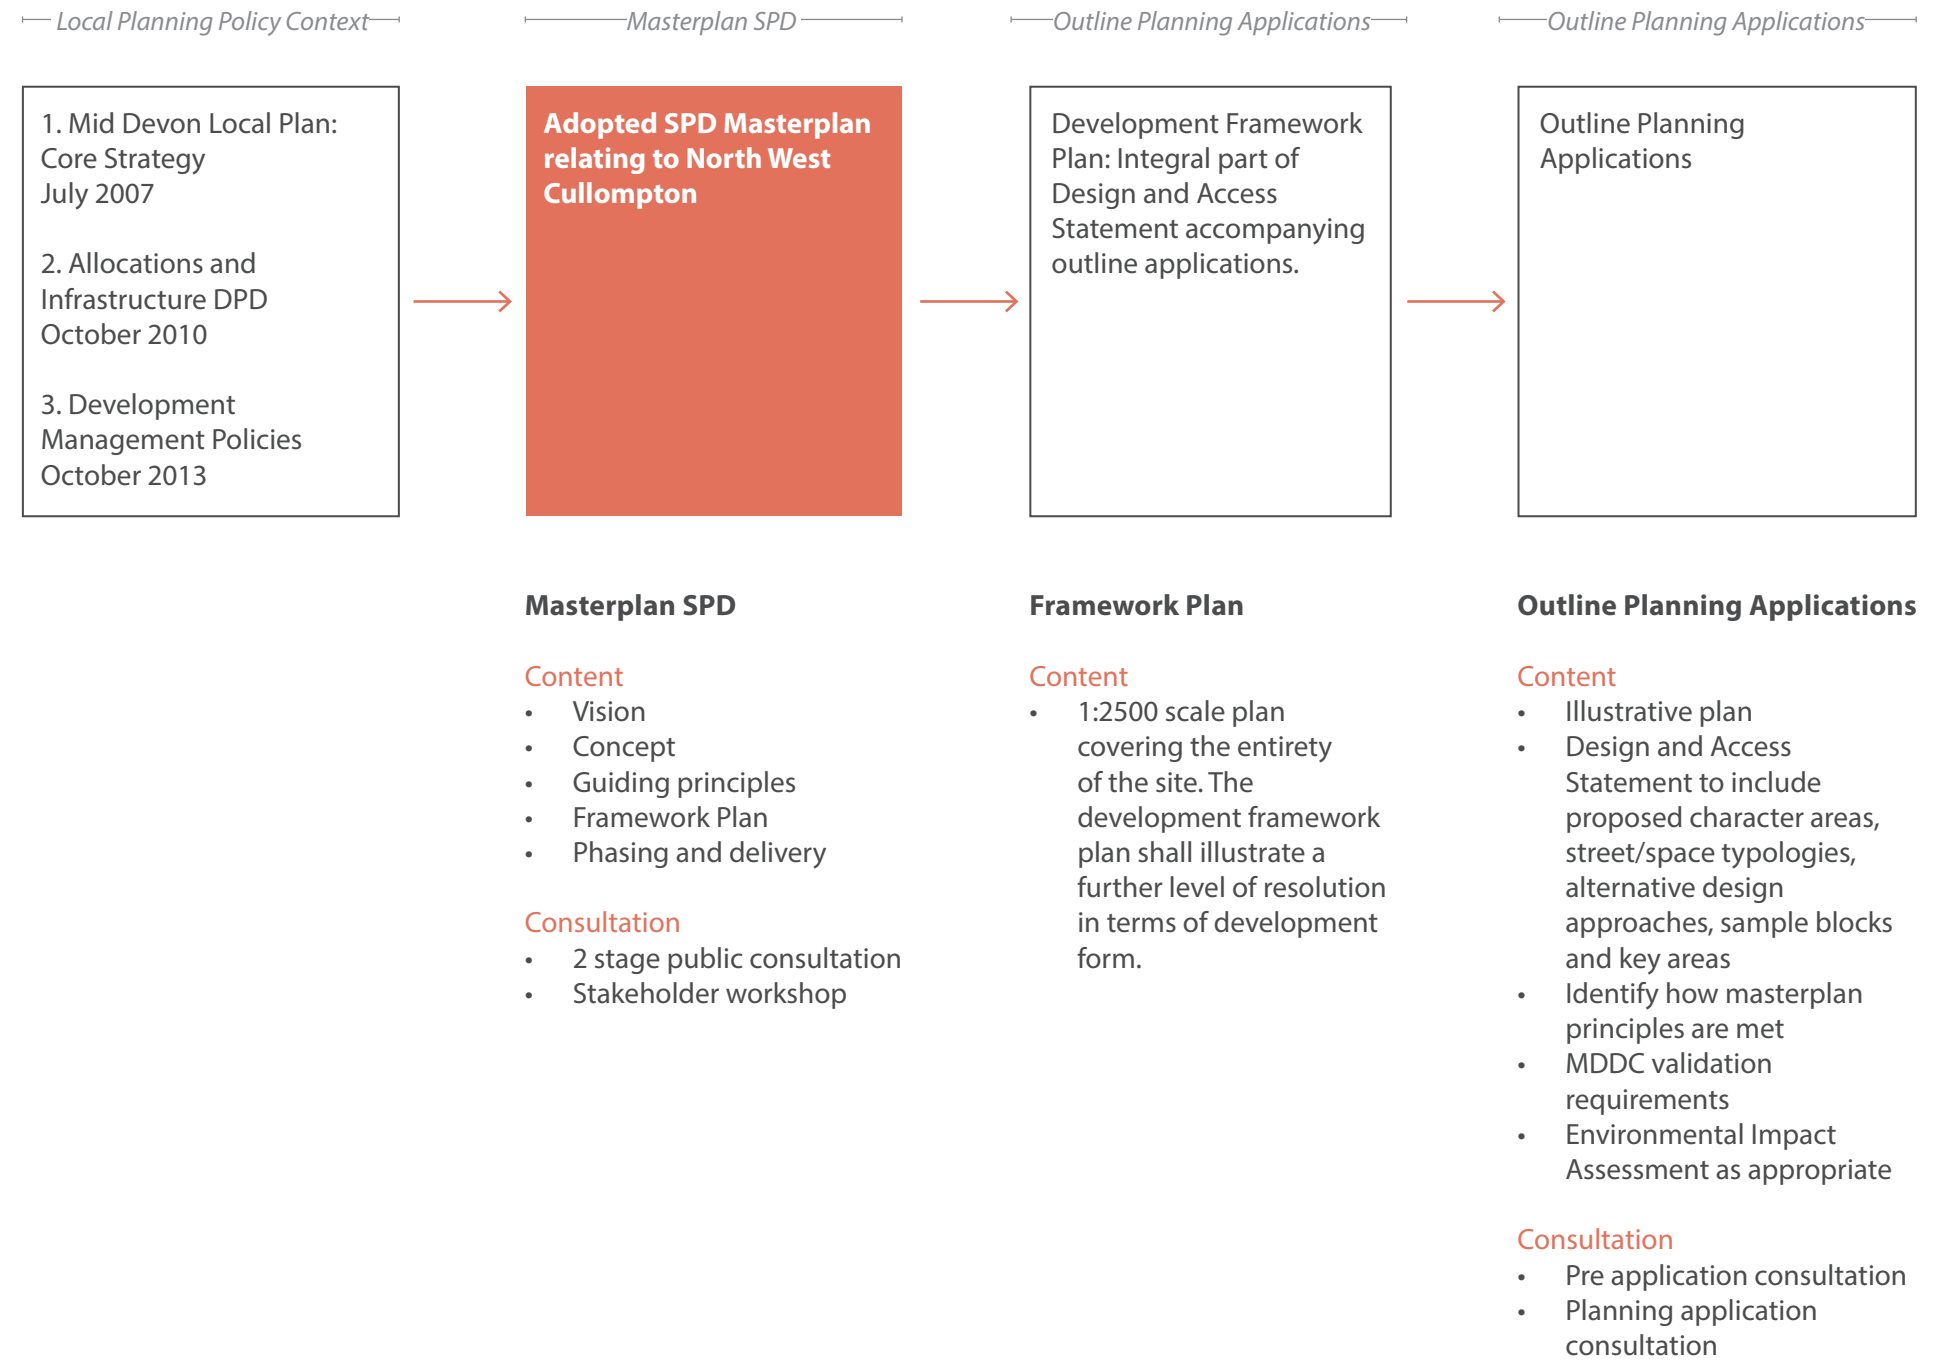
Local Planning Policy Context

1. Mid Devon Local Plan: Core Strategy July 2007

2. Allocations and Infrastructure DPD October 2010

3. Development Management Policies October 2013

Masterplan SPD

Adopted SPD Masterplan relating to North West Cullompton

Outline Planning Applications

Development Framework Plan: Integral part of Design and Access Statement accompanying outline applications.

Outline Planning Applications

Outline Planning Applications

Masterplan SPD

Content
- Vision
- Concept
- Guiding principles
- Framework Plan
- Phasing and delivery

Consultation
- 2 stage public consultation
- Stakeholder workshop

Framework Plan

Content
- 1:2500 scale plan covering the entirety of the site. The development framework plan shall illustrate a further level of resolution in terms of development form.

Outline Planning Applications

Content
- Illustrative plan
- Design and Access Statement to include proposed character areas, street/space typologies, alternative design approaches, sample blocks and key areas
- Identify how masterplan principles are met
- MDDC validation requirements
- Environmental Impact Assessment as appropriate

Consultation
- Pre application consultation
- Planning application consultation